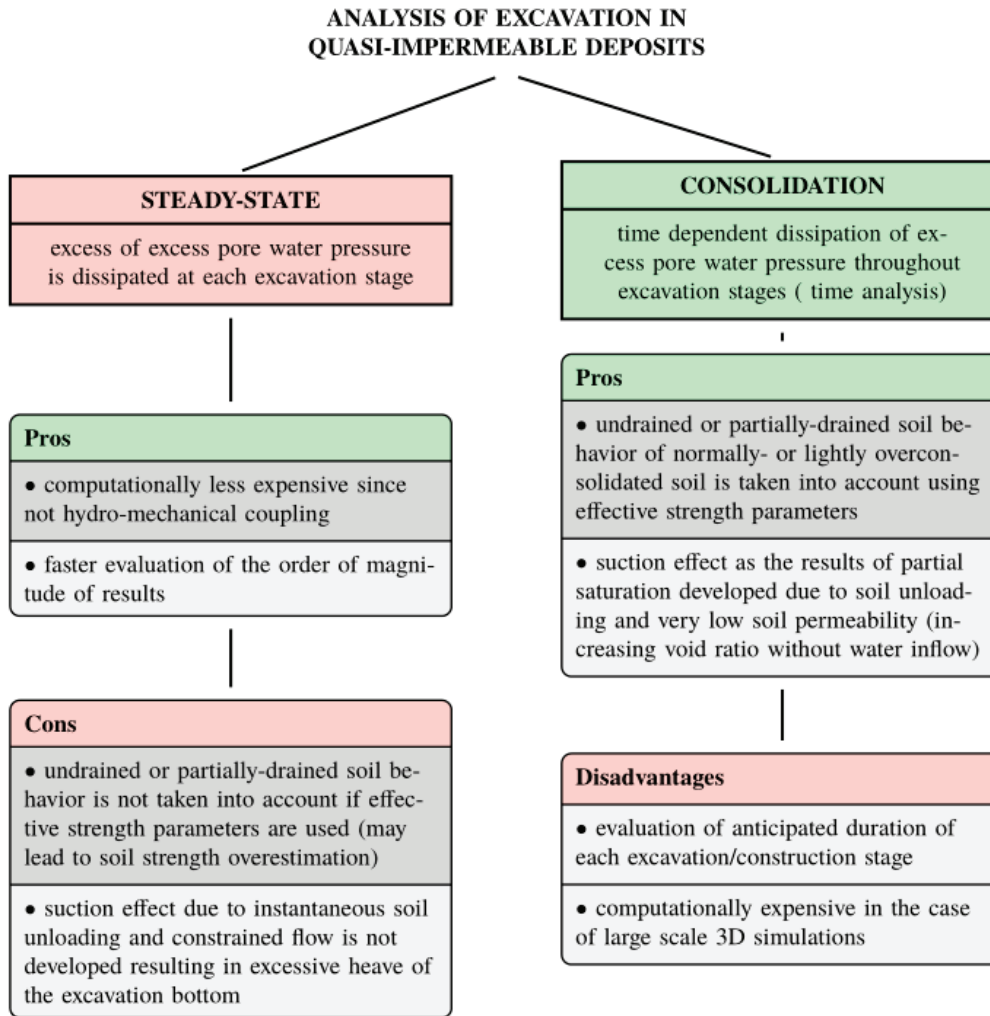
ANALYSIS OF EXCAVATION IN QUASI-IMPERMEABLE DEPOSITS

STEADY-STATE

excess of excess pore water pressure is dissipated at each excavation stage

Pros

• computationally less expensive since not hydro-mechanical coupling

• faster evaluation of the order of magnitude of results

Cons

• undrained or partially-drained soil behavior is not taken into account if effective strength parameters are used (may lead to soil strength overestimation)

• suction effect due to instantaneous soil unloading and constrained flow is not developed resulting in excessive heave of the excavation bottom

CONSOLIDATION

time dependent dissipation of excess pore water pressure throughout excavation stages ( time analysis)

Pros

• undrained or partially-drained soil behavior of normally- or lightly overconsolidated soil is taken into account using effective strength parameters

• suction effect as the results of partial saturation developed due to soil unloading and very low soil permeability (increasing void ratio without water inflow)

Disadvantages

• evaluation of anticipated duration of each excavation/construction stage

• computationally expensive in the case of large scale 3D simulations